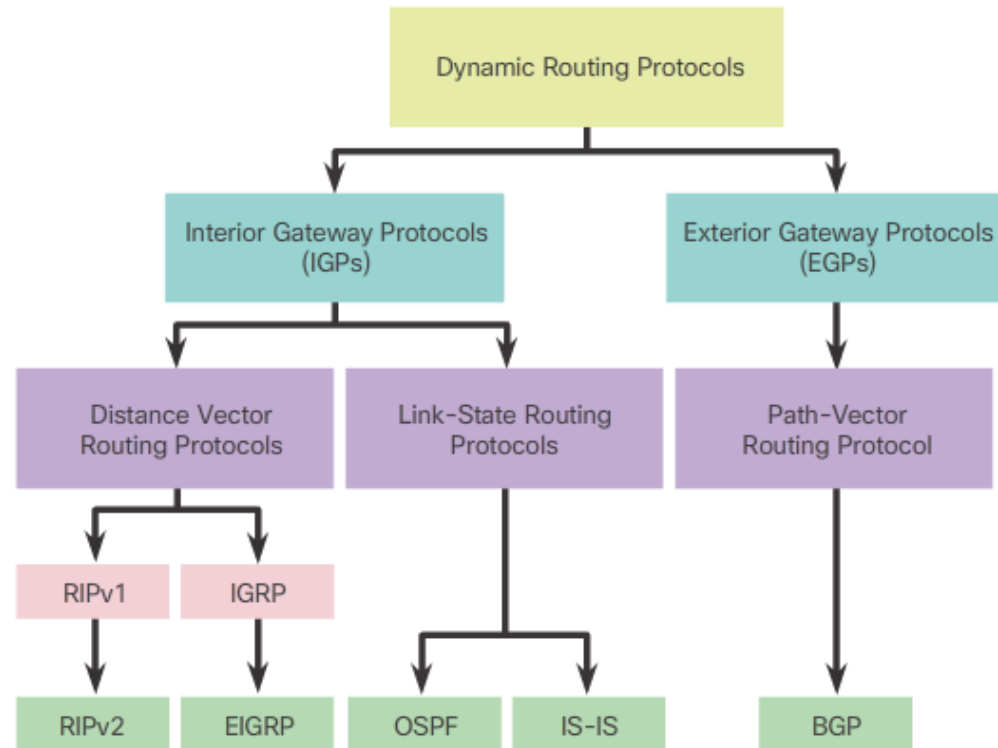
Dynamic Routing Protocols

Interior Gateway Protocols (IGPs)

Exterior Gateway Protocols (EGPs)

Distance Vector Routing Protocols

Link-State Routing Protocols

Path-Vector Routing Protocol

RIPv1

IGRP

RIPv2

EIGRP

OSPF

IS-IS

BGP